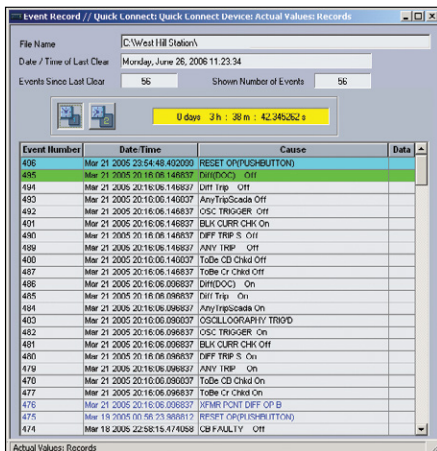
Event Record // Quick Connect: Quick Connect Device: Actual Values: Records

File Name C:\West Hill Station\

Date / Time of Last Clear Monday, June 26, 2006 11.23.34

Events Since Last Clear 56 Shown Number of Events 56

0 days 3 h : 38 m : 42.345262 s

| Event Number | Date/Time | Cause | Data |
|---|---|---|---|
| 496 | Mar 21 2005 23:54:48.402080 | RESET OP(PUSHBUTTON) | |
| 495 | Mar 21 2005 20:16:06.146837 | Diff(DOC) Off | |
| 494 | Mar 21 2005 20:16:06.146837 | Diff Trip Off | |
| 493 | Mar 21 2005 20:16:06.140037 | AnyTripScada Off | |
| 492 | Mar 21 2005 20:16:06.146837 | OSC TRIGGER Off | |
| 491 | Mar 21 2005 20:16:06.146837 | BLK CURR CHK On | |
| 490 | Mar 21 2005 20:16:06.146837 | DIFF TRIP S Off | |
| 489 | Mar 21 2005 20:16:06.146837 | ANY TRIP Off | |
| 488 | Mar 21 2005 20:16:06.140037 | ToBe CD Chkd Off | |
| 487 | Mar 21 2005 20:16:06.146837 | ToBe Cr Chkd Off | |
| 486 | Mar 21 2005 20:16:06.096837 | Diff(DOC) On | |
| 485 | Mar 21 2005 20:16:06.096837 | Diff Trip On | |
| 484 | Mar 21 2005 20:16:06.096837 | AnyTripScada On | |
| 483 | Mar 21 2005 20:16:06.090037 | OSCILLOGRAPHY TRIG'D | |
| 482 | Mar 21 2005 20:16:06.096837 | OSC TRIGGER On | |
| 481 | Mar 21 2005 20:16:06.096837 | BLK CURR CHK Off | |
| 480 | Mar 21 2005 20:16:06.096837 | DIFF TRIP S On | |
| 479 | Mar 21 2005 20:16:06.096837 | ANY TRIP On | |
| 478 | Mar 21 2005 20:16:06.096837 | ToBe CD Chkd On | |
| 477 | Mar 21 2005 20:16:06.096837 | ToBe Cr Chkd On | |
| 476 | Mar 21 2005 20:16:06.006837 | XFMR PCNT DIFF OP B | |
| 475 | Mar 19 2005 00:56:23.968812 | RESET OP(PUSHBUTTON) | |
| 474 | Mar 18 2005 22:58:15.474058 | CB FAULTY Off | |

Actual Values: Records